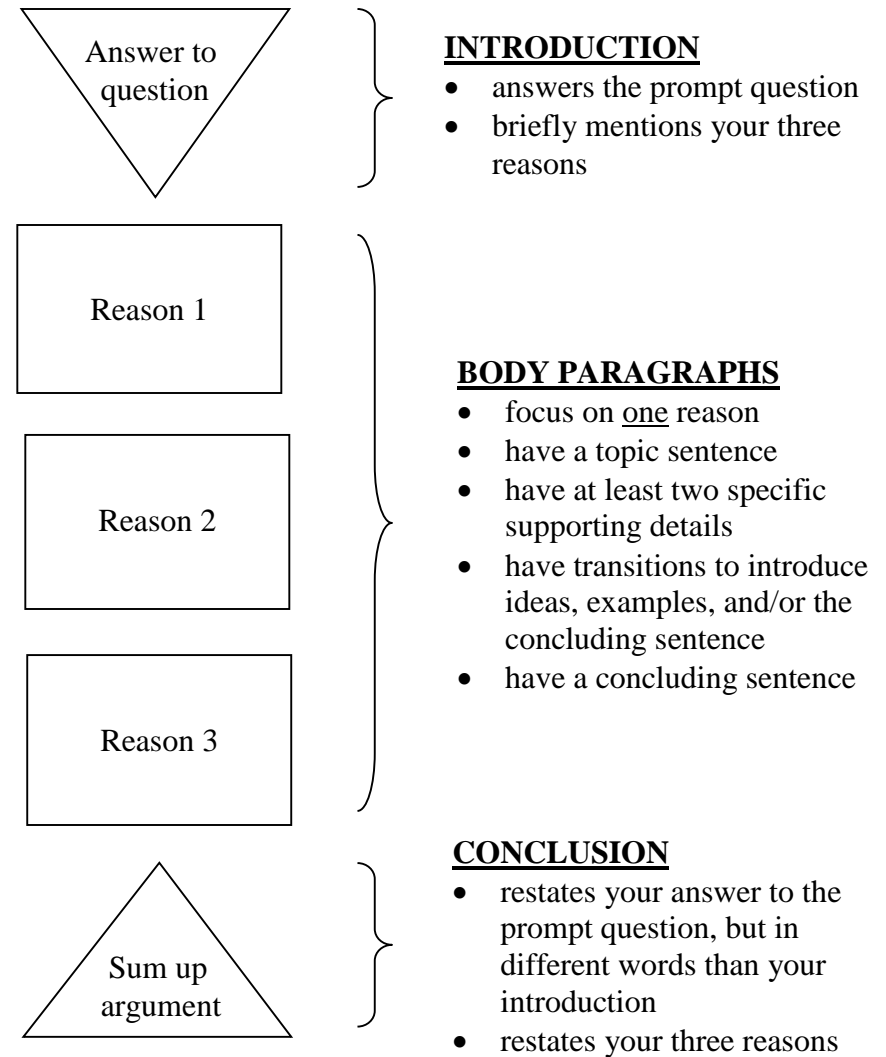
Answer to question

INTRODUCTION
- answers the prompt question
- briefly mentions your three reasons

Reason 1

Reason 2

Reason 3

BODY PARAGRAPHS
- focus on one reason
- have a topic sentence
- have at least two specific supporting details
- have transitions to introduce ideas, examples, and/or the concluding sentence
- have a concluding sentence

Sum up argument

CONCLUSION
- restates your answer to the prompt question, but in different words than your introduction
- restates your three reasons